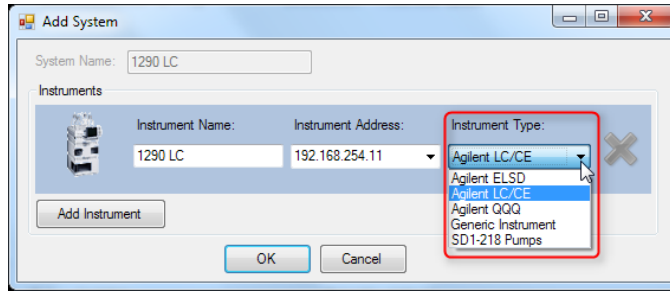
Add System

System Name: 1290 LC

Instruments

Instrument Name: 1290 LC

Instrument Address: 192.168.254.11

Instrument Type: Agilent LC/CE

Agilent ELSD
Agilent LC/CE
Agilent QQQ
Generic Instrument
SD1-218 Pumps

Add Instrument

OK

Cancel